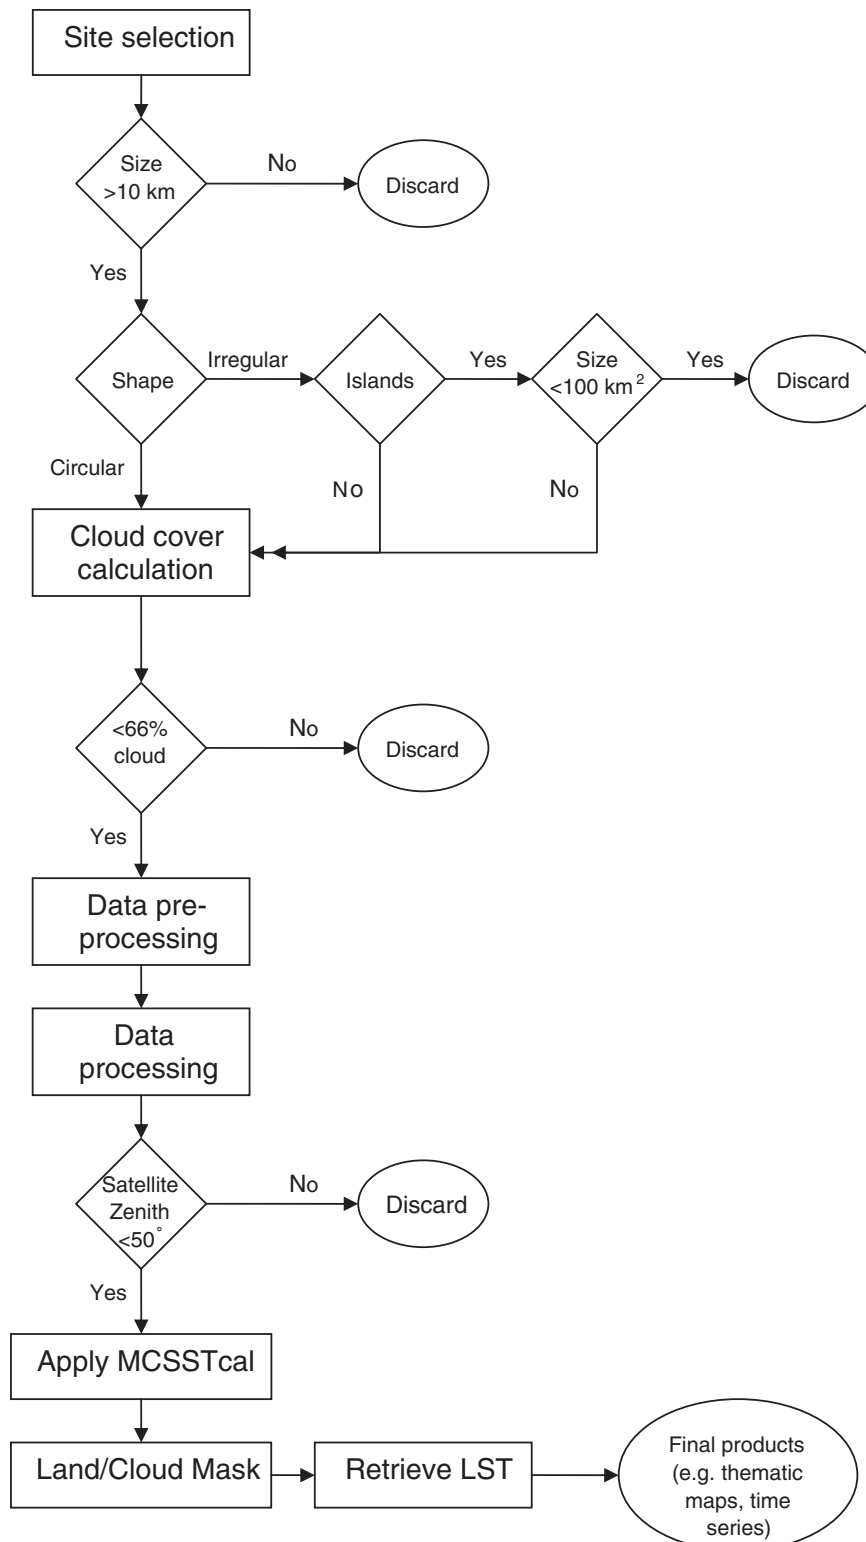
Site selection

Size >10 km

No

Discard

Yes

Shape

Irregular

Islands

Yes

Size <100 km$^2$

Yes

Discard

Circular

No

No

Cloud cover calculation

<66% cloud

No

Discard

Yes

Data pre-processing

Data processing

Satellite Zenith <50$^\circ$

No

Discard

Yes

Apply MCSSTcal

Land/Cloud Mask

Retrieve LST

Final products (e.g. thematic maps, time series)